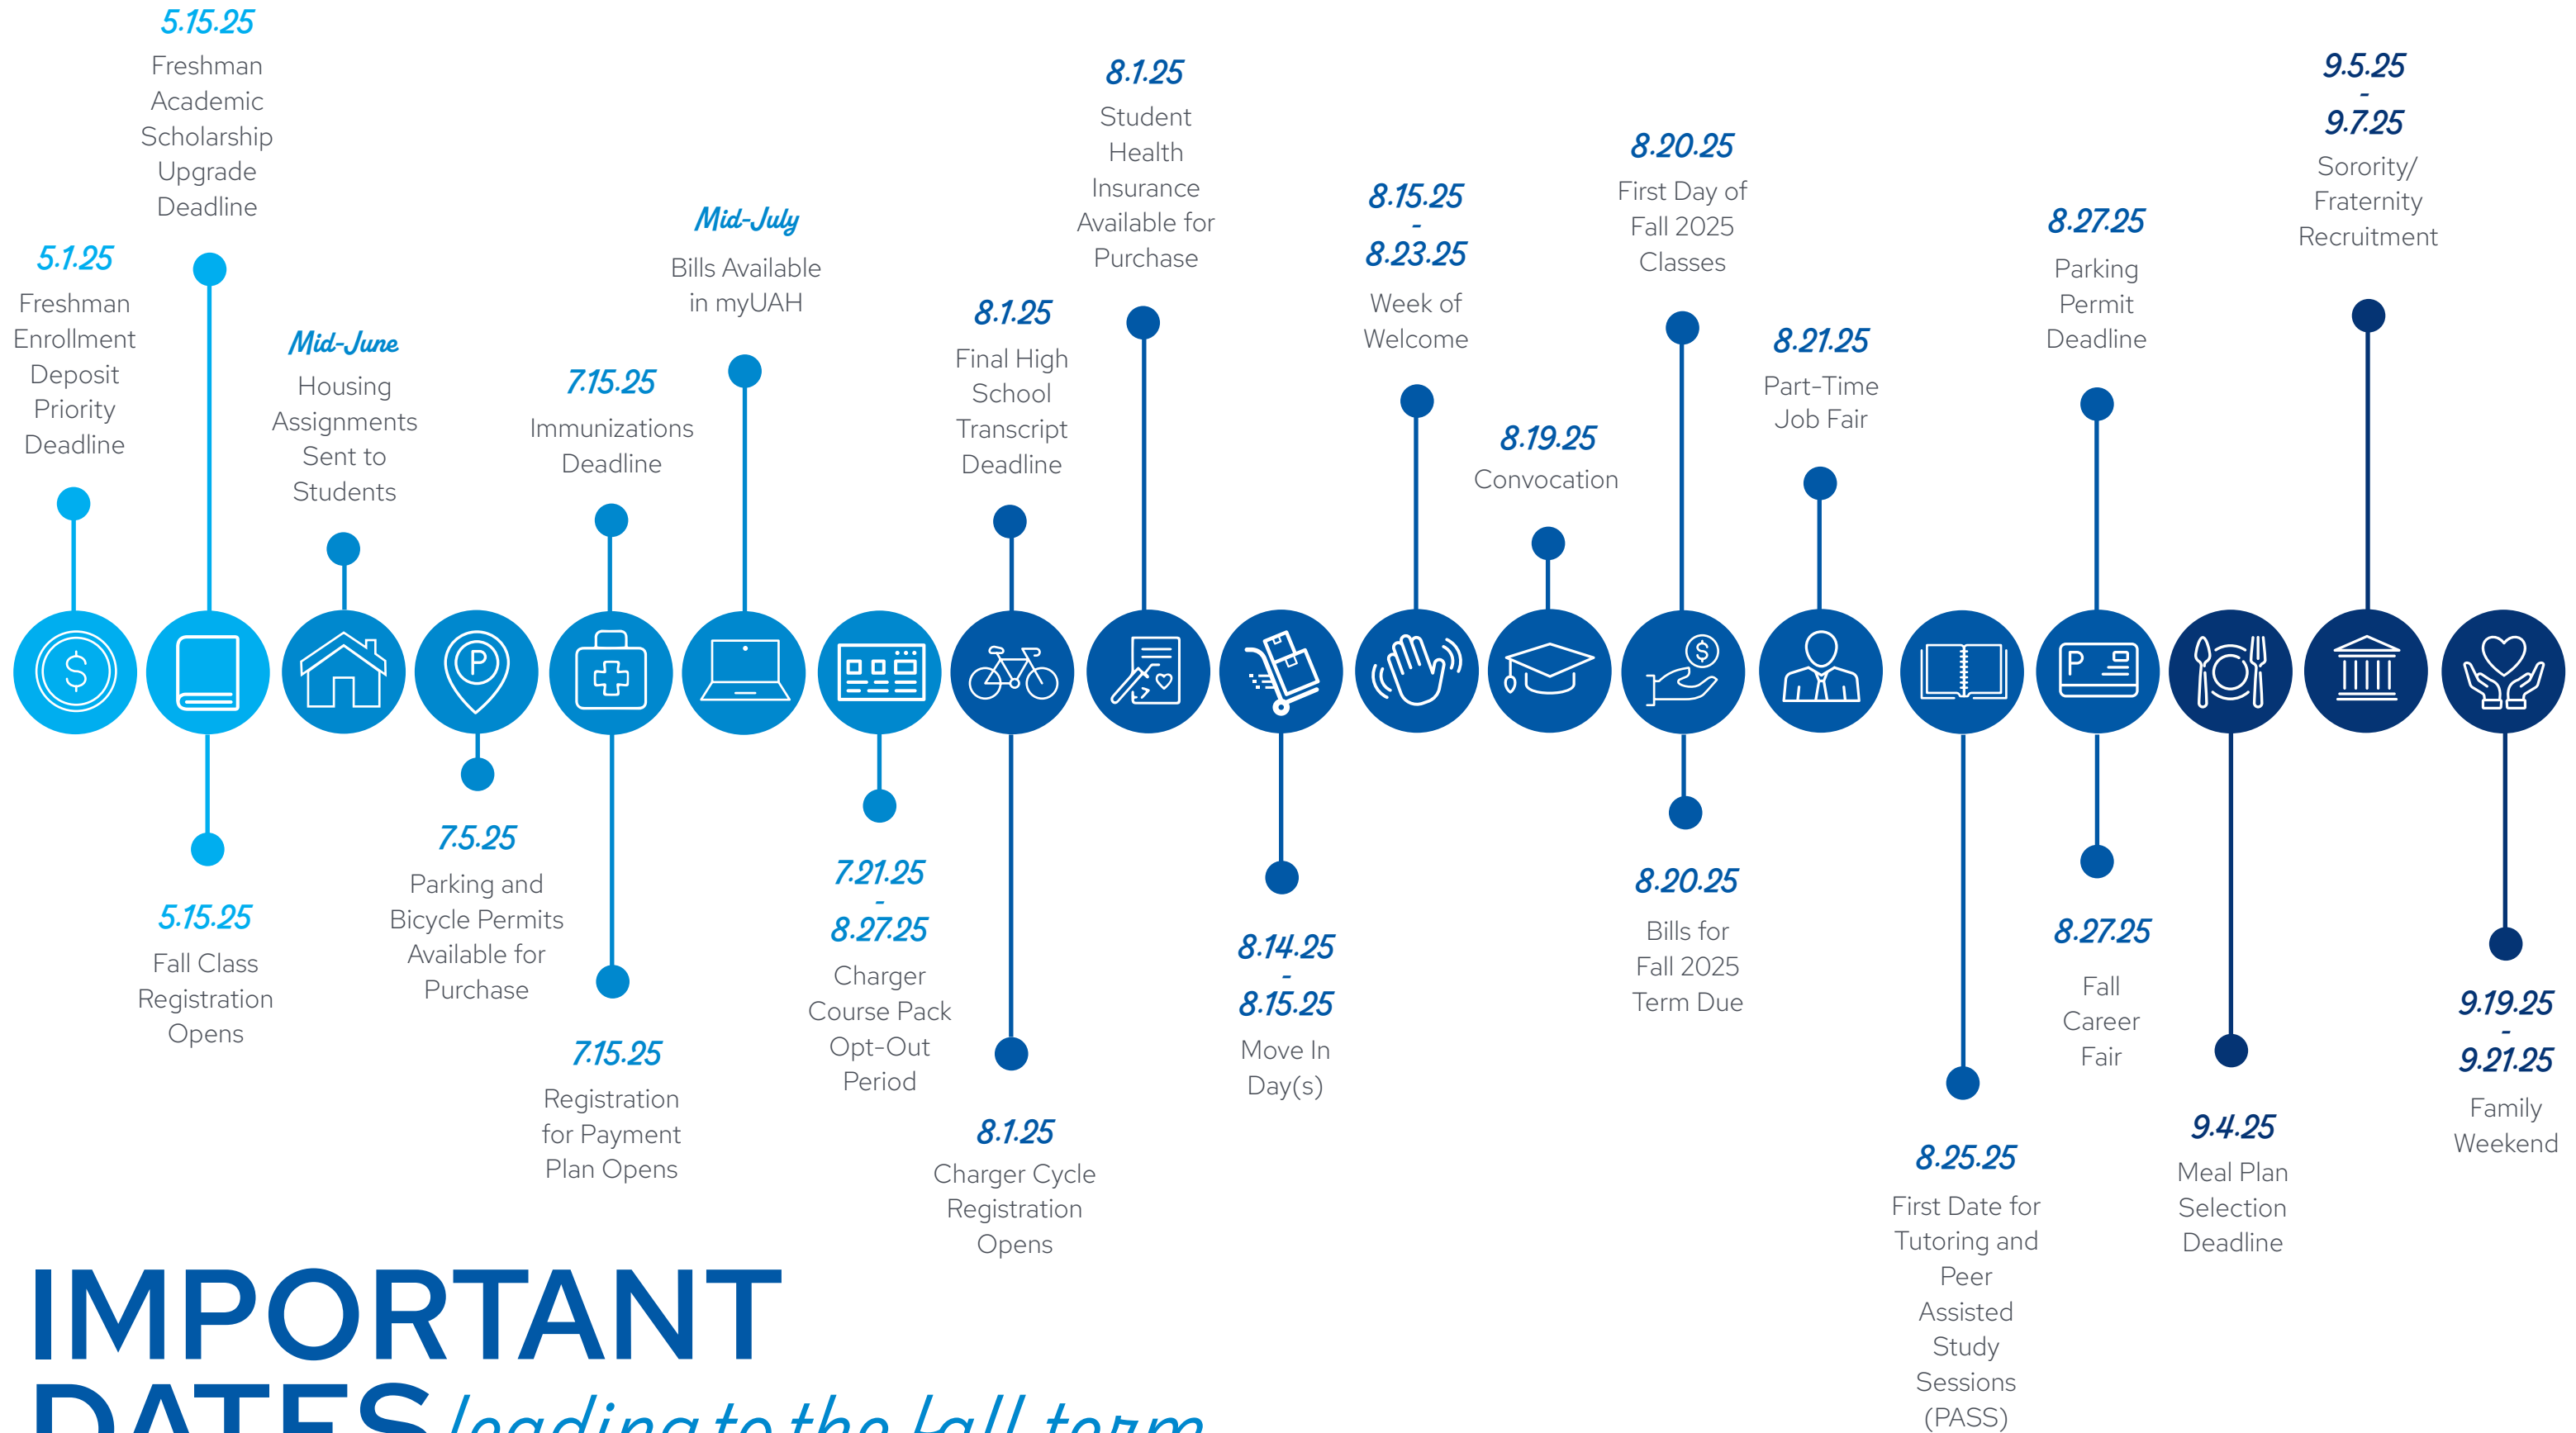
5.15.25
Freshman Academic Scholarship Upgrade Deadline

5.1.25
Freshman Enrollment Deposit Priority Deadline

Mid-June
Housing Assignments Sent to Students

7.15.25
Immunizations Deadline

Mid-July
Bills Available in myUAH

8.1.25
Final High School Transcript Deadline

8.1.25
Student Health Insurance Available for Purchase

8.15.25
-
8.23.25
Week of Welcome

8.19.25
Convocation

8.20.25
First Day of Fall 2025 Classes

8.21.25
Part-Time Job Fair

8.27.25
Parking Permit Deadline

9.5.25
-
9.7.25
Sorority/ Fraternity Recruitment

5.15.25
Fall Class Registration Opens

7.5.25
Parking and Bicycle Permits Available for Purchase

7.15.25
Registration for Payment Plan Opens

7.21.25
-
8.27.25
Charger Course Pack Opt-Out Period

8.1.25
Charger Cycle Registration Opens

8.14.25
-
8.15.25
Move In Day(s)

8.20.25
Bills for Fall 2025 Term Due

8.25.25
First Date for Tutoring and Peer Assisted Study Sessions (PASS)

8.27.25
Fall Career Fair

9.4.25
Meal Plan Selection Deadline

9.19.25
-
9.21.25
Family Weekend

IMPORTANT DATES leading to the fall term